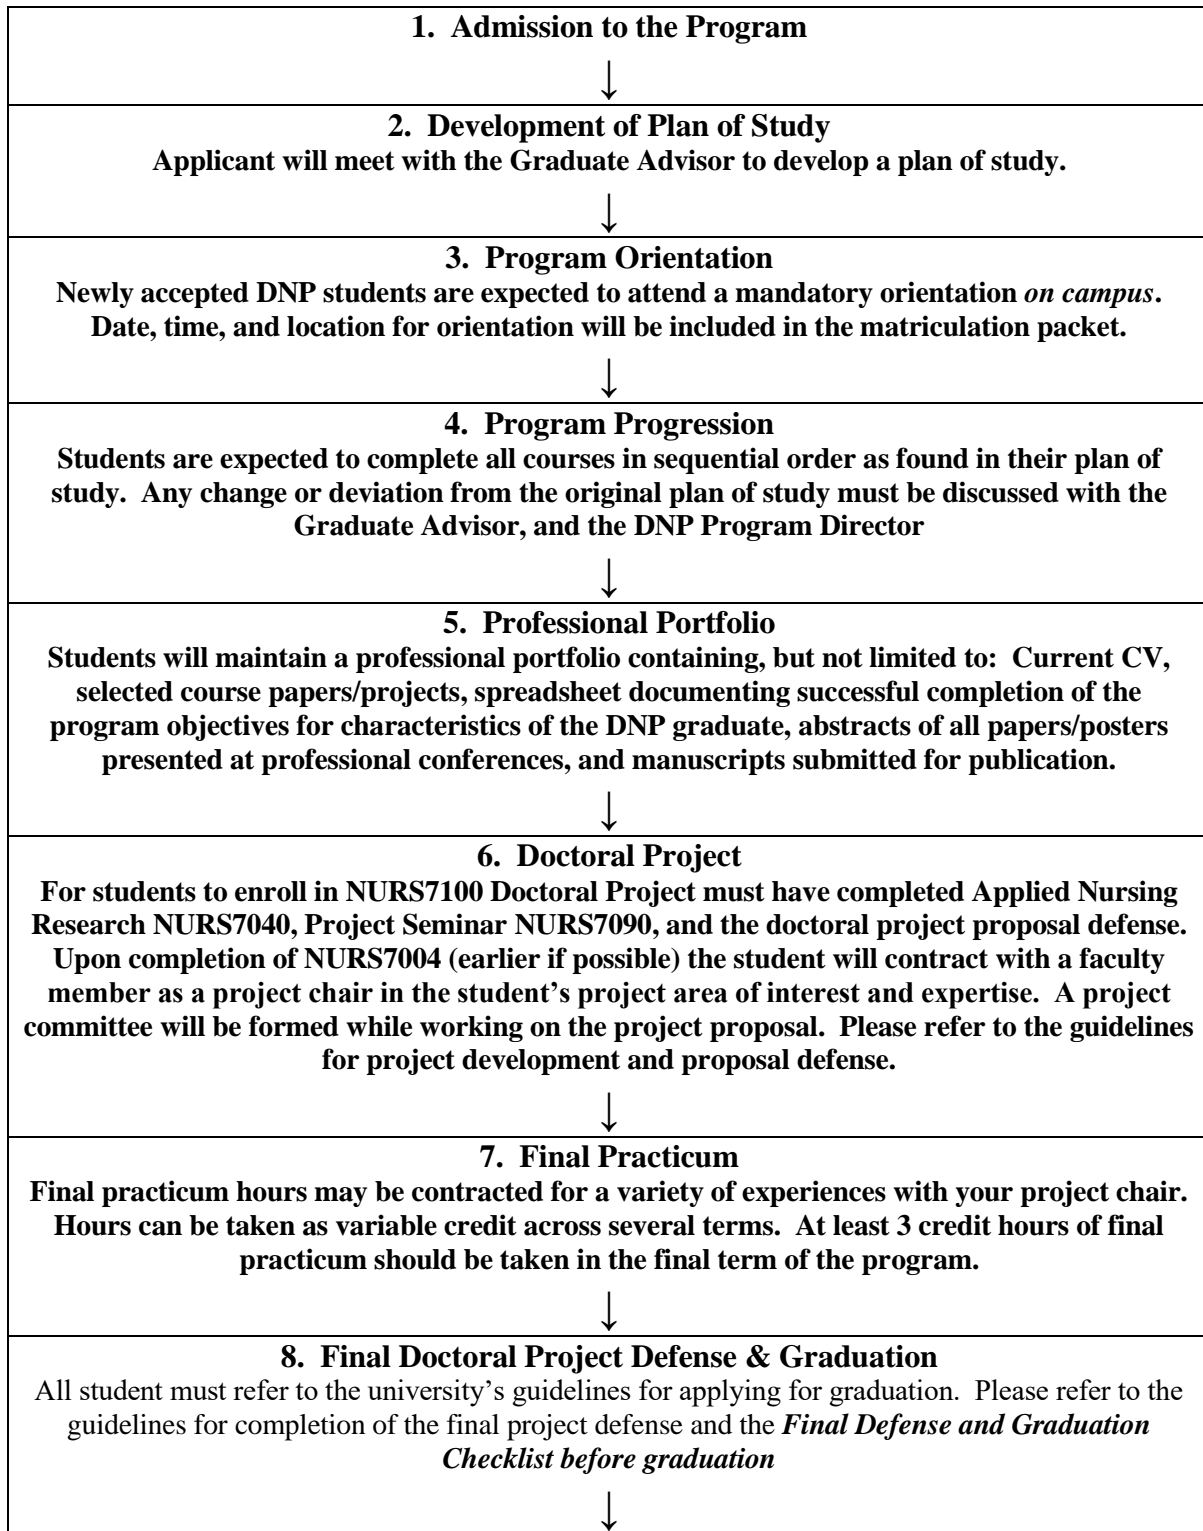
1. Admission to the Program

↓

2. Development of Plan of Study
Applicant will meet with the Graduate Advisor to develop a plan of study.

↓

3. Program Orientation
Newly accepted DNP students are expected to attend a mandatory orientation *on campus*. Date, time, and location for orientation will be included in the matriculation packet.

↓

4. Program Progression
Students are expected to complete all courses in sequential order as found in their plan of study. Any change or deviation from the original plan of study must be discussed with the Graduate Advisor, and the DNP Program Director

↓

5. Professional Portfolio
Students will maintain a professional portfolio containing, but not limited to: Current CV, selected course papers/projects, spreadsheet documenting successful completion of the program objectives for characteristics of the DNP graduate, abstracts of all papers/posters presented at professional conferences, and manuscripts submitted for publication.

↓

6. Doctoral Project
For students to enroll in NURS7100 Doctoral Project must have completed Applied Nursing Research NURS7040, Project Seminar NURS7090, and the doctoral project proposal defense. Upon completion of NURS7004 (earlier if possible) the student will contract with a faculty member as a project chair in the student's project area of interest and expertise. A project committee will be formed while working on the project proposal. Please refer to the guidelines for project development and proposal defense.

↓

7. Final Practicum
Final practicum hours may be contracted for a variety of experiences with your project chair. Hours can be taken as variable credit across several terms. At least 3 credit hours of final practicum should be taken in the final term of the program.

↓

8. Final Doctoral Project Defense & Graduation
All student must refer to the university's guidelines for applying for graduation. Please refer to the guidelines for completion of the final project defense and the ***Final Defense and Graduation Checklist before graduation***

↓